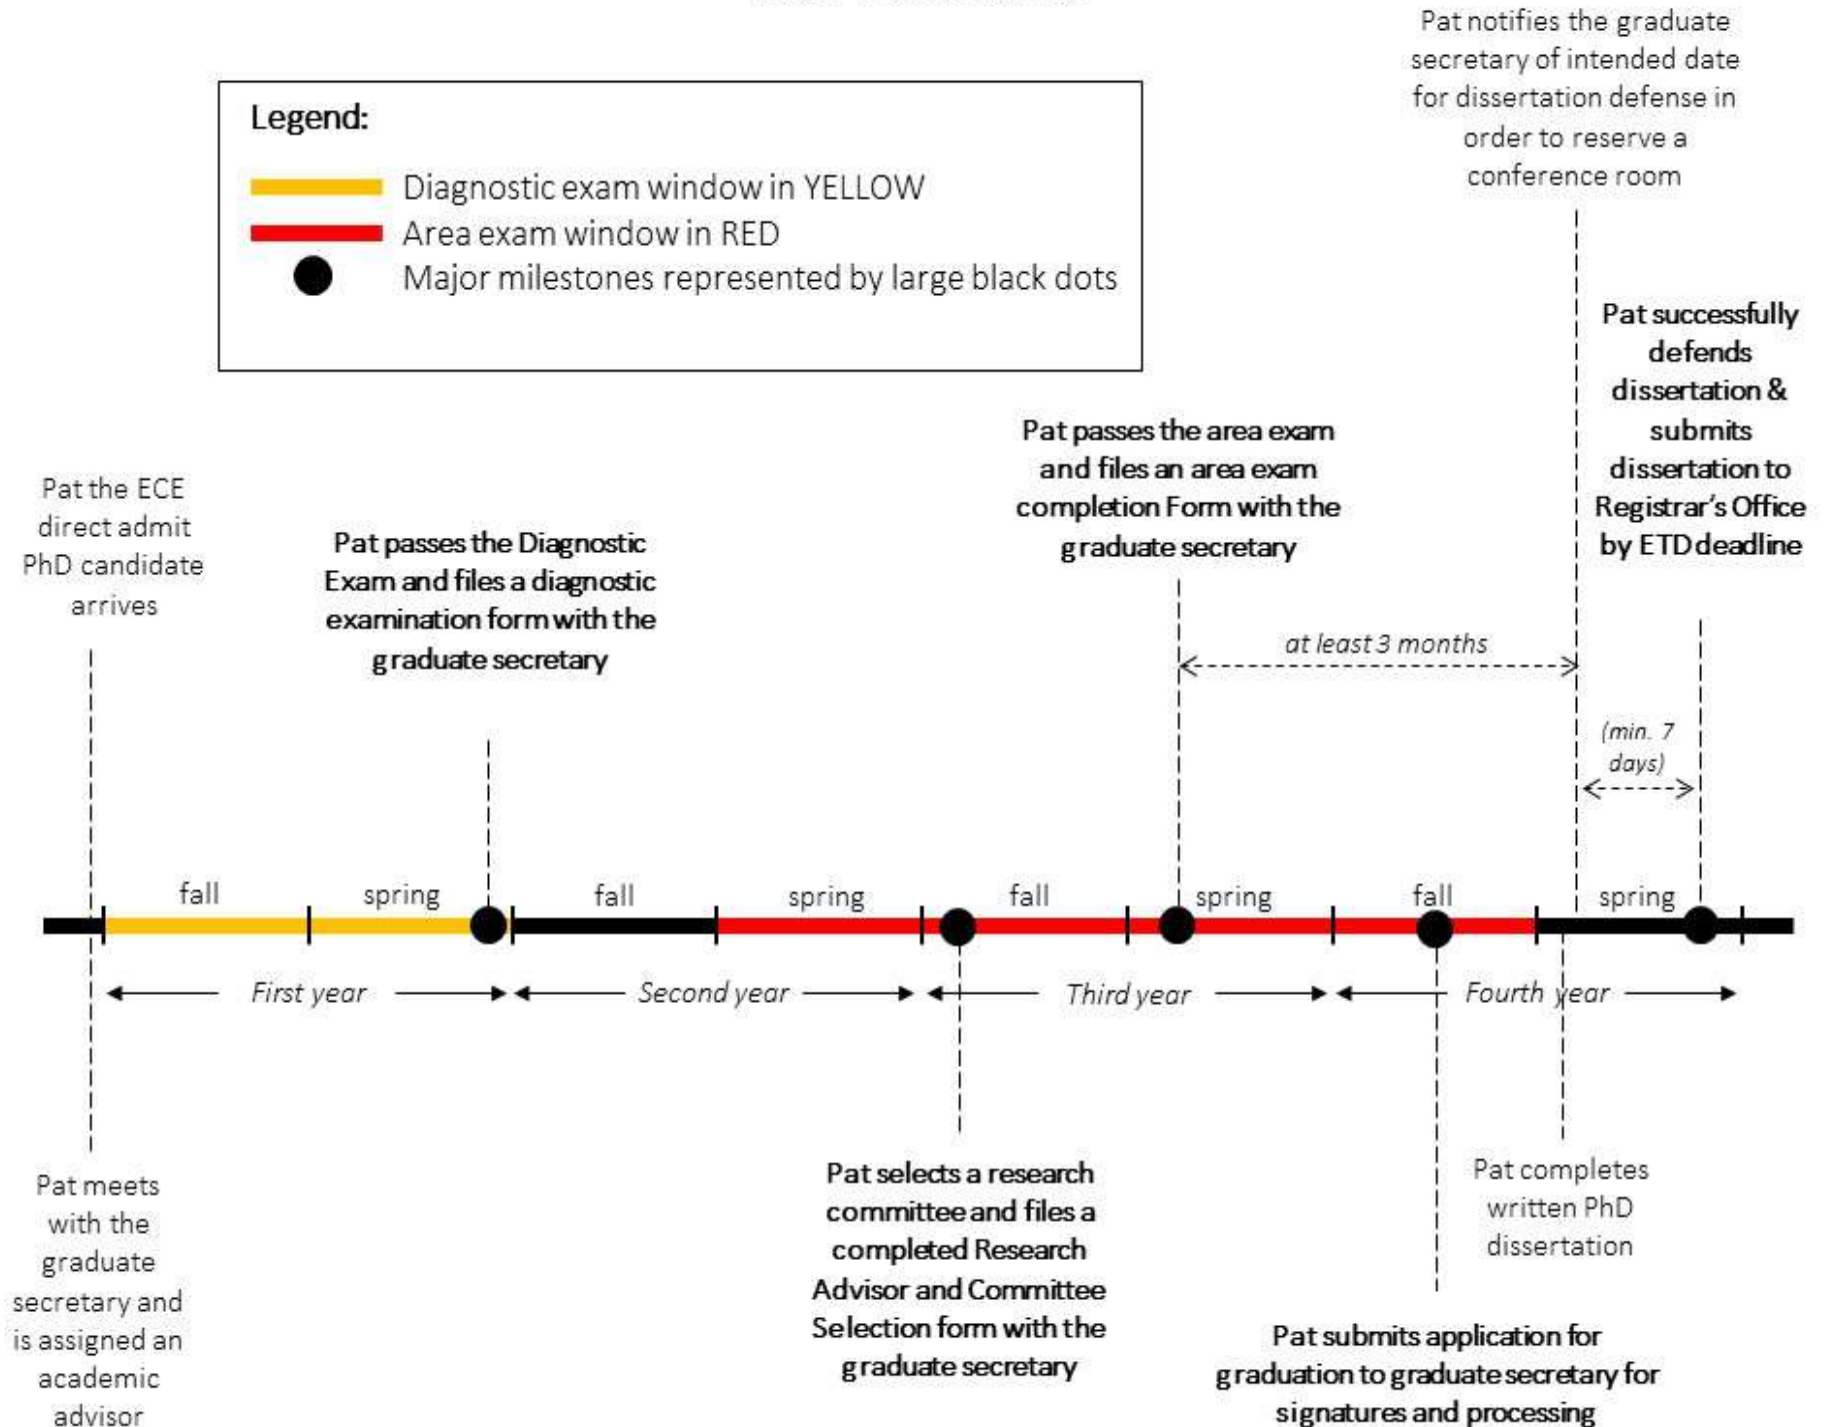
Pat notifies the graduate secretary of intended date for dissertation defense in order to reserve a conference room

Legend:
Diagnostic exam window in YELLOW
Area exam window in RED
Major milestones represented by large black dots

Pat successfully defends dissertation & submits dissertation to Registrar's Office by ETD deadline

Pat passes the area exam and files an area exam completion Form with the graduate secretary

Pat the ECE direct admit PhD candidate arrives

Pat passes the Diagnostic Exam and files a diagnostic examination form with the graduate secretary

at least 3 months

(min. 7 days)

fall spring fall spring fall spring fall spring

First year
Second year
Third year
Fourth year

Pat meets with the graduate secretary and is assigned an academic advisor

Pat selects a research committee and files a completed Research Advisor and Committee Selection form with the graduate secretary

Pat completes written PhD dissertation

Pat submits application for graduation to graduate secretary for signatures and processing